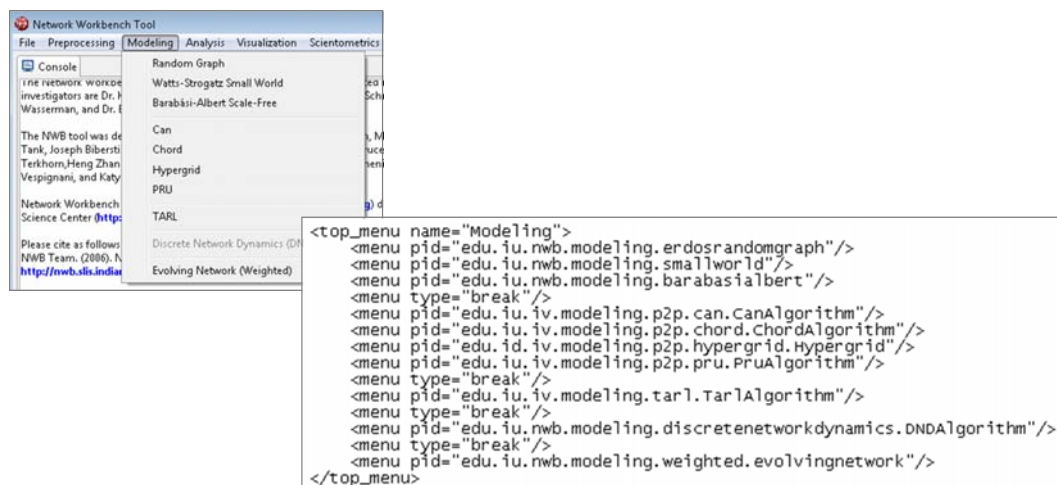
Network Workbench Tool

File Preprocessing Modeling Analysis Visualization Scientometrics

Console

The Network Workbe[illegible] investigators are Dr. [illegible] Wasserman, and Dr. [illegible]

The NWB tool was de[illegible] Tank, Joseph Bibersti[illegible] Terkhorn,Heng Zhan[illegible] Vespignani, and Katy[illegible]

Network Workbench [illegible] Science Center (http:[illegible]

Please cite as follows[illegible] NWB Team. (2006). N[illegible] http://nwb.slis.indian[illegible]

Random Graph
Watts-Strogatz Small World
Barabási-Albert Scale-Free
Can
Chord
Hypergrid
PRU
TARL
Discrete Network Dynamics (DN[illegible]
Evolving Network (Weighted)

<top_menu name="Modeling">
<menu pid="edu.iu.nwb.modeling.erdosrandomgraph"/>
<menu pid="edu.iu.nwb.modeling.smallworld"/>
<menu pid="edu.iu.nwb.modeling.barabasialbert"/>
<menu type="break"/>
<menu pid="edu.iu.iv.modeling.p2p.can.CanAlgorithm"/>
<menu pid="edu.iu.iv.modeling.p2p.chord.ChordAlgorithm"/>
<menu pid="edu.id.iv.modeling.p2p.hypergrid.Hypergrid"/>
<menu pid="edu.iu.iv.modeling.p2p.pru.PruAlgorithm"/>
<menu type="break"/>
<menu pid="edu.iu.iv.modeling.tarl.TarlAlgorithm"/>
<menu type="break"/>
<menu pid="edu.iu.nwb.modeling.discretenetworkdynamics.DNDAlgorithm"/>
<menu type="break"/>
<menu pid="edu.iu.nwb.modeling.weighted.evolvingnetwork"/>
</top_menu>